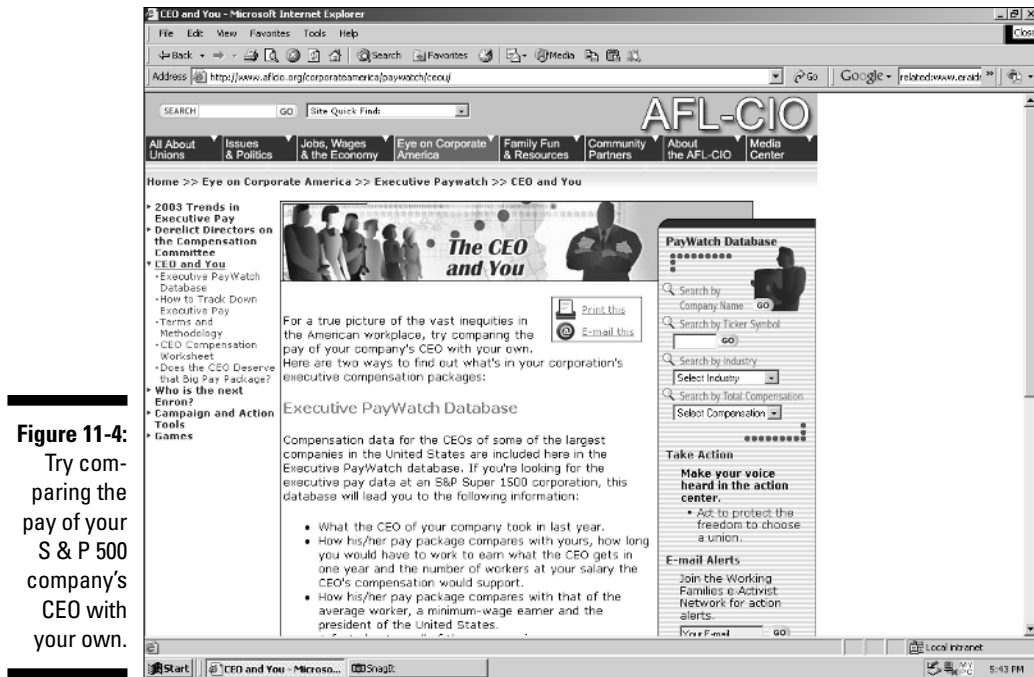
CEO and You - Microsoft Internet Explorer

File Edit View Favorites Tools Help

Back Search Favorites Media

Address http://www.aflcio.org/corporateamerica/paywatch/ceou/ Go Google related:www.eraidi

SEARCH GO Site Quick Find:

AFL-CIO

All About Unions | Issues & Politics | Jobs, Wages & the Economy | Eye on Corporate America | Family Fun & Resources | Community Partners | About the AFL-CIO | Media Center

Home >> Eye on Corporate America >> Executive Paywatch >> CEO and You

- 2003 Trends in Executive Pay
- Derelict Directors on the Compensation Committee
- CEO and You
  - Executive PayWatch Database
  - How to Track Down Executive Pay
  - Terms and Methodology
  - CEO Compensation Worksheet
  - Does the CEO Deserve that Big Pay Package?
- Who is the next Enron?
- Campaign and Action Tools
- Games

The CEO and You

Print this

E-mail this

For a true picture of the vast inequities in the American workplace, try comparing the pay of your company's CEO with your own. Here are two ways to find out what's in your corporation's executive compensation packages:

Executive PayWatch Database

Compensation data for the CEOs of some of the largest companies in the United States are included here in the Executive PayWatch database. If you're looking for the executive pay data at an S&P Super 1500 corporation, this database will lead you to the following information:

- What the CEO of your company took in last year.
- How his/her pay package compares with yours, how long you would have to work to earn what the CEO gets in one year and the number of workers at your salary the CEO's compensation would support.
- How his/her pay package compares with that of the average worker, a minimum-wage earner and the president of the United States.

PayWatch Database

Search by Company Name GO

Search by Ticker Symbol GO

Search by Industry

Select Industry

Search by Total Compensation

Select Compensation

Take Action

Make your voice heard in the action center.

- Act to protect the freedom to choose a union.

E-mail Alerts

Join the Working Families e-Activist Network for action alerts.

Your E-mail GO

Local intranet

Start | CEO and You - Microso... | SnagIt

5:43 PM

Figure 11-4: Try comparing the pay of your S & P 500 company's CEO with your own.